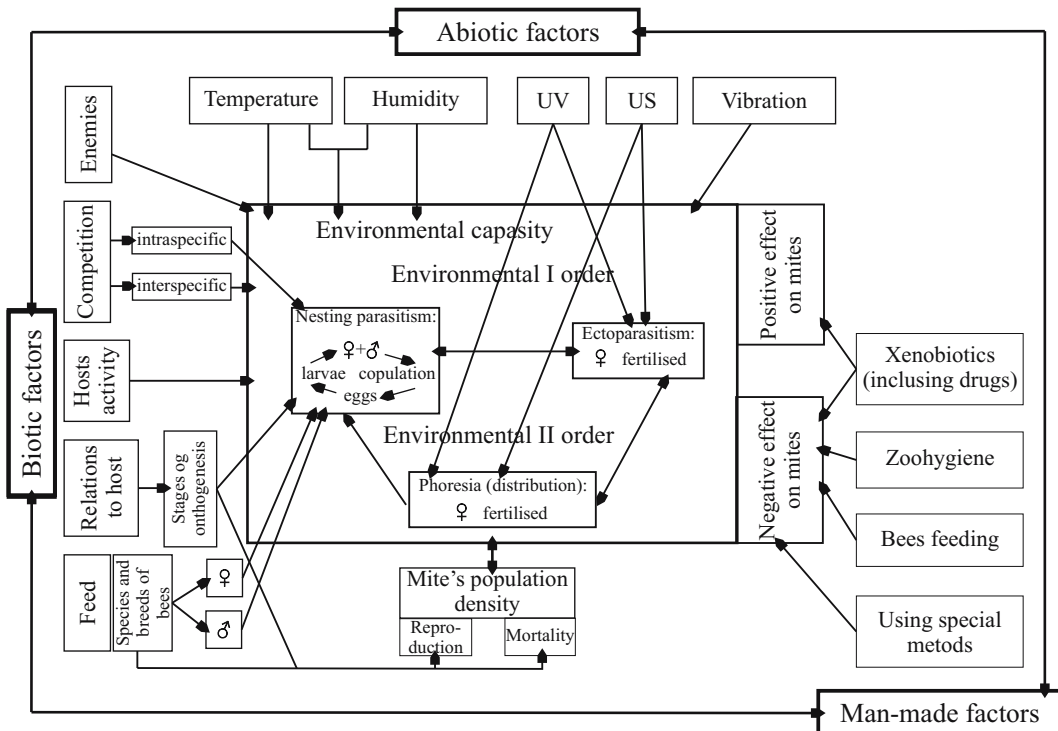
Abiotic factors

Temperature

Humidity

UV

US

Vibration

Enemies

Competition

intraspecific

interspecific

Hosts activity

Relations to host

Stages og onthogenesis

Feed

Species and breeds of bees

♀

♂

Biotic factors

Environmental capasity

Environmental I order

Nesting parasitism:

♀+♂

larvae copulation

eggs

Ectoparasitism:

♀ fertilised

Environmental II order

Phoresia (distribution):

♀ fertilised

Mite's population density

Reproduction

Mortality

Positive effect on mites

Negative effect on mites

Xenobiotics (inclusing drugs)

Zoohygiene

Bees feeding

Using special metods

Man-made factors